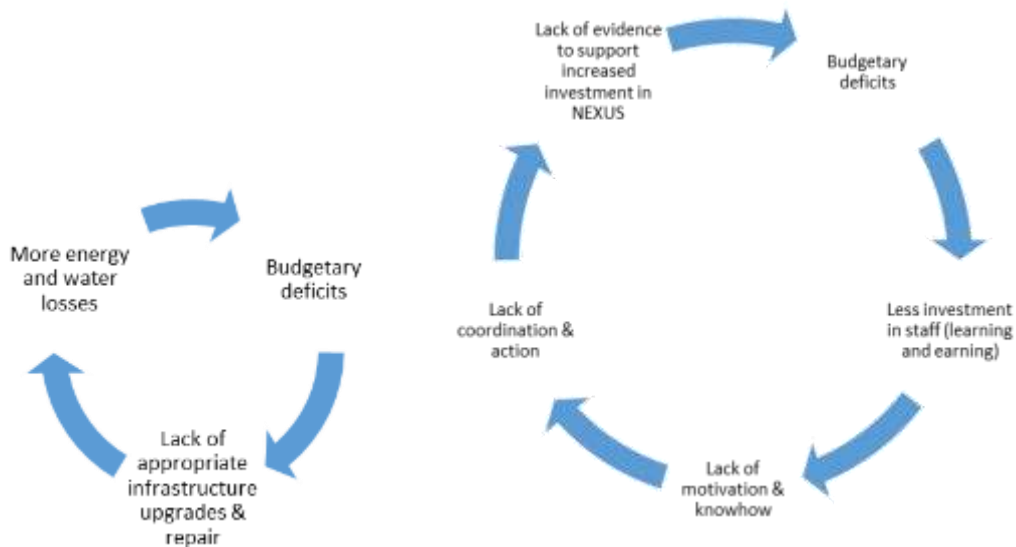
More energy and water losses

Budgetary deficits

Lack of appropriate infrastructure upgrades & repair

Lack of evidence to support increased investment in NEXUS

Budgetary deficits

Less investment in staff (learning and earning)

Lack of motivation & knowhow

Lack of coordination & action